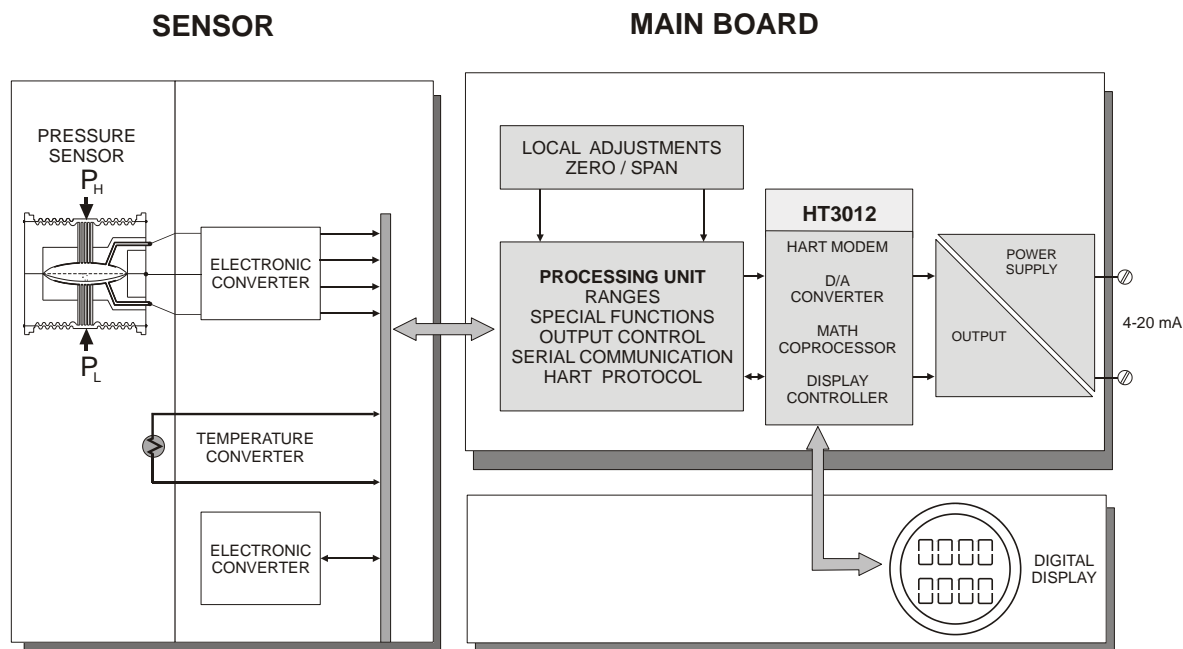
SENSOR

MAIN BOARD

PRESSURE SENSOR

$P_H$

$P_L$

ELECTRONIC CONVERTER

TEMPERATURE CONVERTER

ELECTRONIC CONVERTER

LOCAL ADJUSTMENTS
ZERO / SPAN

PROCESSING UNIT
RANGES
SPECIAL FUNCTIONS
OUTPUT CONTROL
SERIAL COMMUNICATION
HART PROTOCOL

HT3012

HART MODEM

D/A CONVERTER

MATH COPROCESSOR

DISPLAY CONTROLLER

POWER SUPPLY

OUTPUT

4-20 mA

DIGITAL DISPLAY